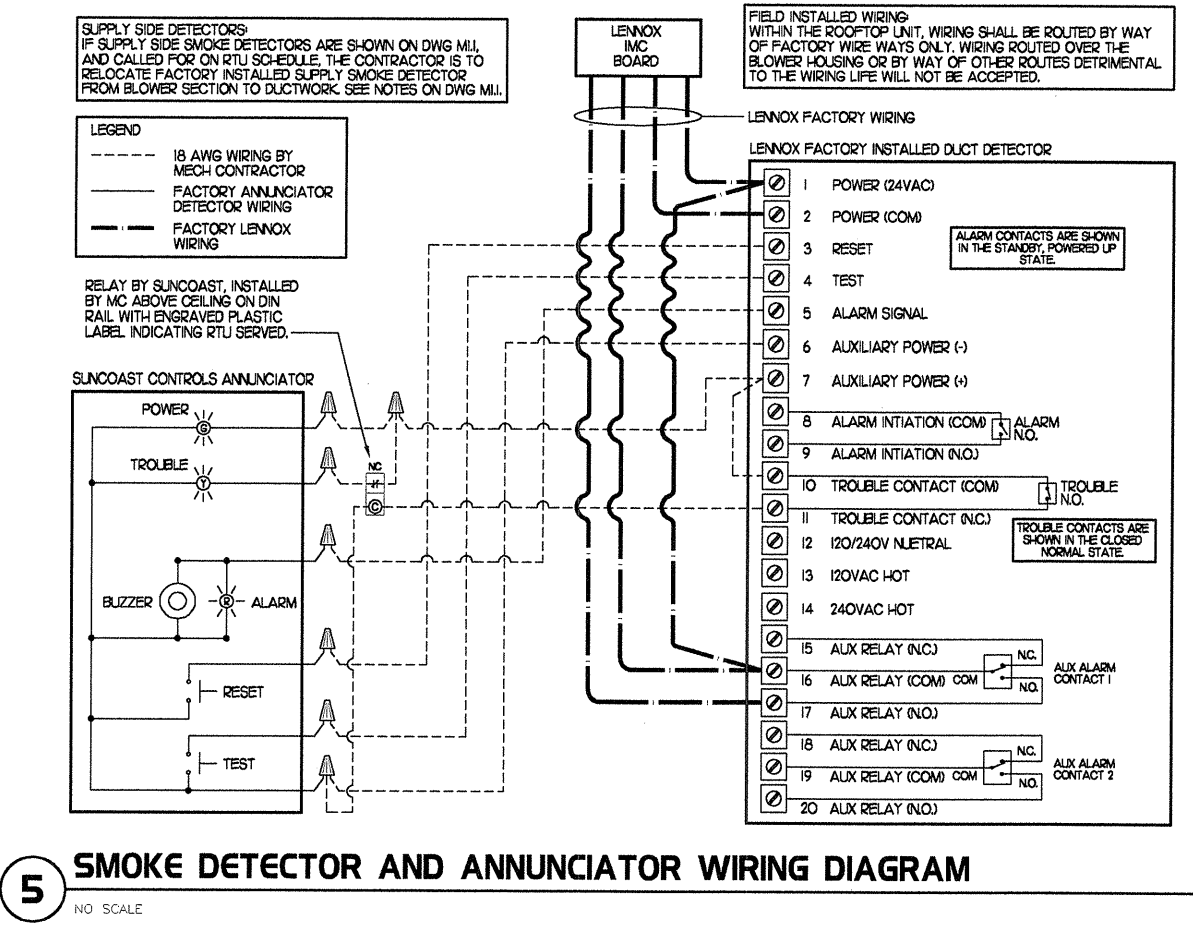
SUPPLY SIDE DETECTORS:
IF SUPPLY SIDE SMOKE DETECTORS ARE SHOWN ON DWG M1.1, AND CALLED FOR ON RTU SCHEDULE, THE CONTRACTOR IS TO RELOCATE FACTORY INSTALLED SUPPLY SMOKE DETECTOR FROM BLOWER SECTION TO DUCTWORK. SEE NOTES ON DWG M1.1.

LENNOX
IMC
BOARD

FIELD INSTALLED WIRING:
WITHIN THE ROOFTOP UNIT, WIRING SHALL BE ROUTED BY WAY OF FACTORY WIRE WAYS ONLY. WIRING ROUTED OVER THE BLOWER HOUSING OR BY WAY OF OTHER ROUTES DETRIMENTAL TO THE WIRING LIFE WILL NOT BE ACCEPTED.

LEGEND
18 AWG WIRING BY MECH CONTRACTOR
FACTORY ANNUNCIATOR DETECTOR WIRING
FACTORY LENNOX WIRING

LENNOX FACTORY WIRING

LENNOX FACTORY INSTALLED DUCT DETECTOR

1 POWER (24VAC)
2 POWER (COM)
3 RESET
4 TEST
5 ALARM SIGNAL
6 AUXILIARY POWER (-)
7 AUXILIARY POWER (+)
8 ALARM INTIATION (COM)
9 ALARM INTIATION (N.O.)
10 TROUBLE CONTACT (COM)
11 TROUBLE CONTACT (N.C.)
12 120/240V NUETRAL
13 120VAC HOT
14 240VAC HOT
15 AUX RELAY (N.C.)
16 AUX RELAY (COM)
17 AUX RELAY (N.O.)
18 AUX RELAY (N.C.)
19 AUX RELAY (COM)
20 AUX RELAY (N.O.)

ALARM CONTACTS ARE SHOWN IN THE STANDBY, POWERED UP STATE.

ALARM N.O.

TROUBLE N.O.

TROUBLE CONTACTS ARE SHOWN IN THE CLOSED NORMAL STATE.

N.C. COM N.O. AUX ALARM CONTACT 1

N.C. COM N.O. AUX ALARM CONTACT 2

RELAY BY SUNCOAST, INSTALLED BY MC ABOVE CEILING ON DIN RAIL WITH ENGRAVED PLASTIC LABEL INDICATING RTU SERVED.

SUNCOAST CONTROLS ANNUNCIATOR

POWER G
TROUBLE Y
BUZZER
R ALARM
RESET
TEST

NC
C

5 SMOKE DETECTOR AND ANNUNCIATOR WIRING DIAGRAM
NO SCALE